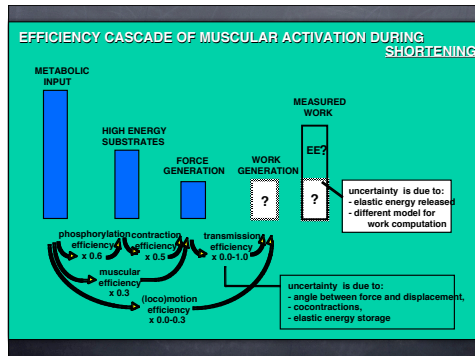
EFFICIENCY CASCADE OF MUSCULAR ACTIVATION DURING SHORTENING

METABOLIC INPUT

HIGH ENERGY SUBSTRATES

FORCE GENERATION

WORK GENERATION

MEASURED WORK

EE?

?

?

uncertainty is due to:
- elastic energy released
- different model for work computation

phosphorylation efficiency x 0.6

contraction efficiency x 0.5

transmission efficiency x 0.0-1.0

muscular efficiency x 0.3

(loco)motion efficiency x 0.0-0.3

uncertainty is due to:
- angle between force and displacement,
- cocontractions,
- elastic energy storage